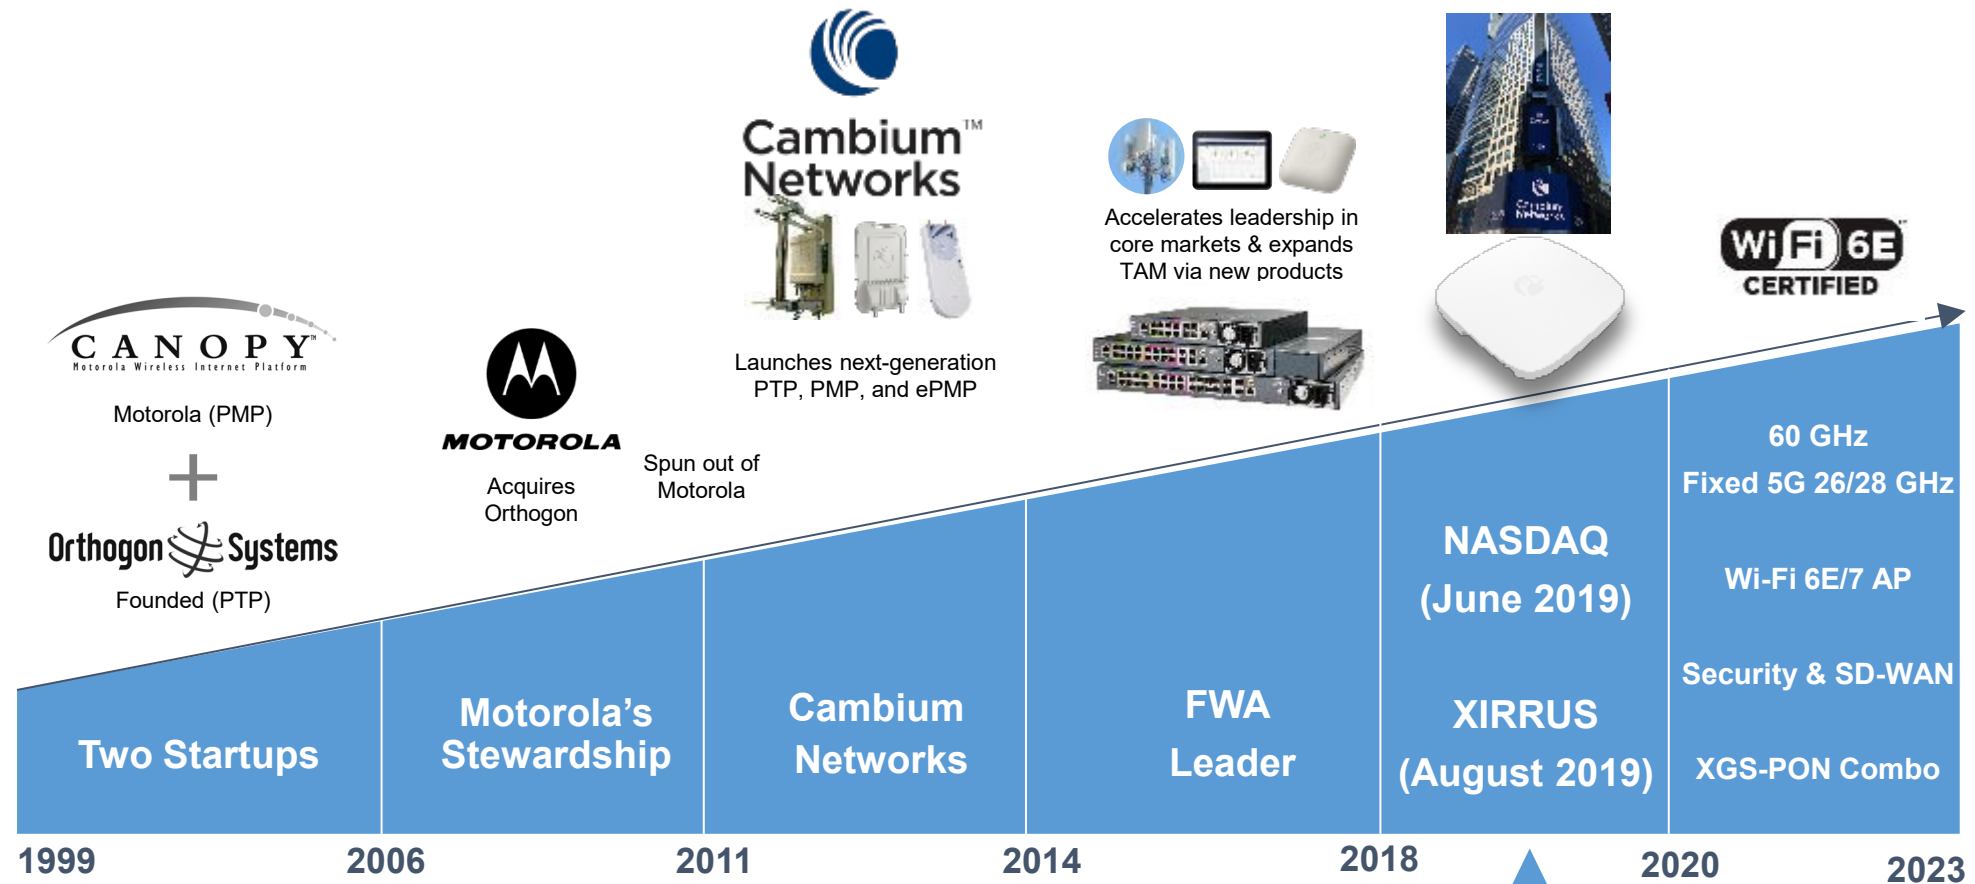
CANOPY™
Motorola Wireless Internet Platform

Motorola (PMP)

+

Orthogon Systems

Founded (PTP)

MOTOROLA

Acquires Orthogon

Spun out of Motorola

Cambium™ Networks

Launches next-generation PTP, PMP, and ePMP

Accelerates leadership in core markets & expands TAM via new products

Wi Fi 6E CERTIFIED

Two Startups

Motorola's Stewardship

Cambium Networks

FWA Leader

NASDAQ (June 2019)

XIRRUS (August 2019)

60 GHz

Fixed 5G 26/28 GHz

Wi-Fi 6E/7 AP

Security & SD-WAN

XGS-PON Combo

1999

2006

2011

2014

2018

2020

2023